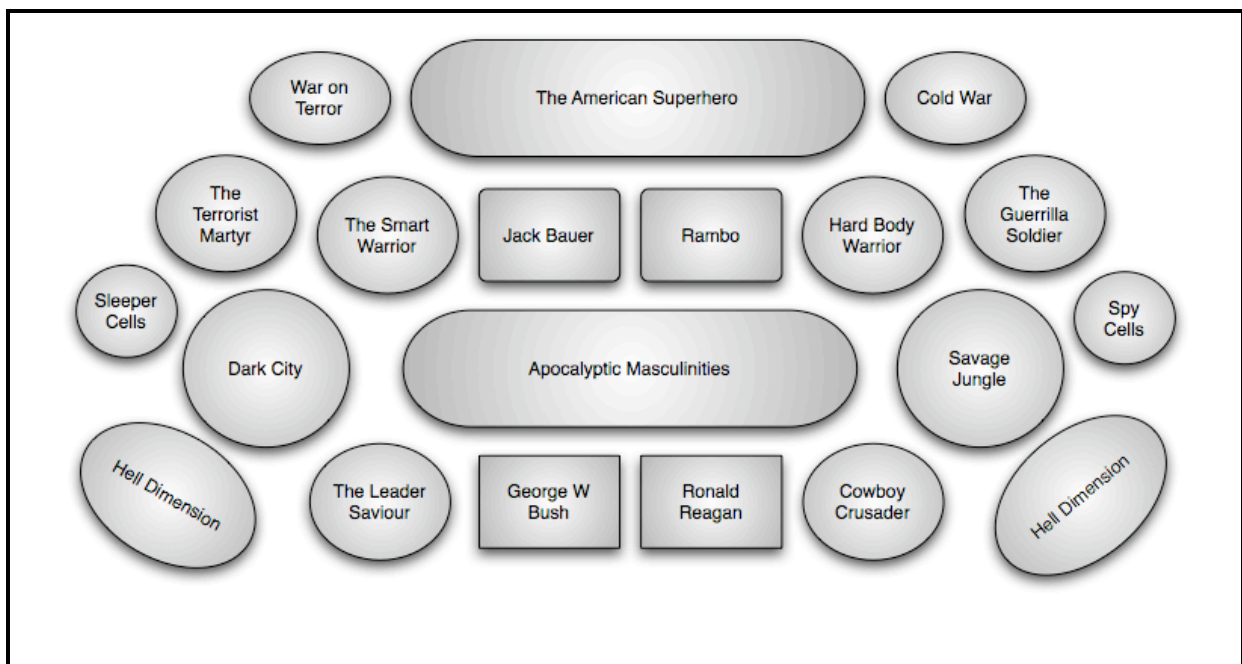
War on Terror

The American Superhero

Cold War

The Terrorist Martyr

The Smart Warrior

Jack Bauer

Rambo

Hard Body Warrior

The Guerrilla Soldier

Sleeper Cells

Dark City

Apocalyptic Masculinities

Savage Jungle

Spy Cells

Hell Dimension

The Leader Saviour

George W Bush

Ronald Reagan

Cowboy Crusader

Hell Dimension